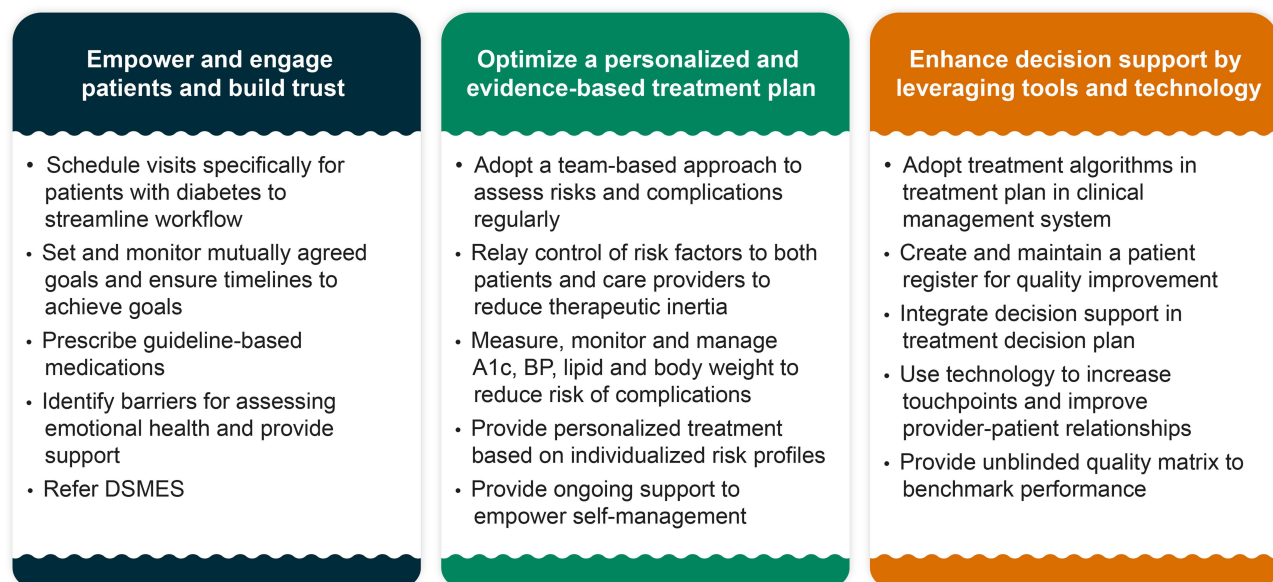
Empower and engage patients and build trust

- Schedule visits specifically for patients with diabetes to streamline workflow
- Set and monitor mutually agreed goals and ensure timelines to achieve goals
- Prescribe guideline-based medications
- Identify barriers for assessing emotional health and provide support
- Refer DSMES

Optimize a personalized and evidence-based treatment plan

- Adopt a team-based approach to assess risks and complications regularly
- Relay control of risk factors to both patients and care providers to reduce therapeutic inertia
- Measure, monitor and manage A1c, BP, lipid and body weight to reduce risk of complications
- Provide personalized treatment based on individualized risk profiles
- Provide ongoing support to empower self-management

Enhance decision support by leveraging tools and technology

- Adopt treatment algorithms in treatment plan in clinical management system
- Create and maintain a patient register for quality improvement
- Integrate decision support in treatment decision plan
- Use technology to increase touchpoints and improve provider-patient relationships
- Provide unblinded quality matrix to benchmark performance